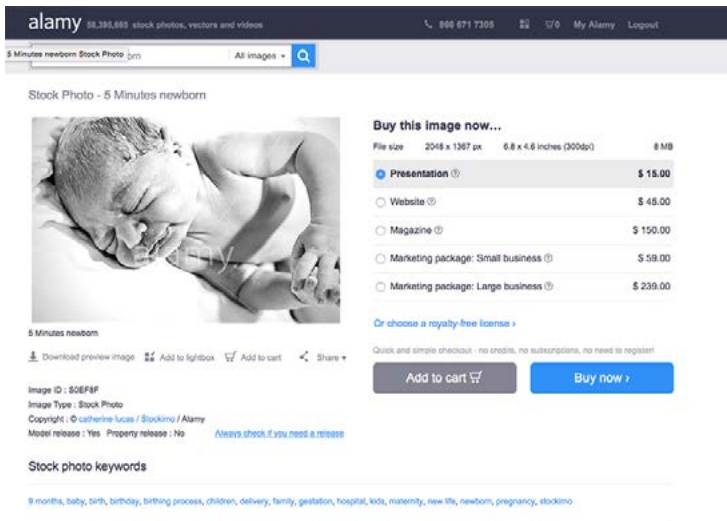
alamy 58,395,665 stock photos, vectors and videos

866 671 7305 0 My Alamy Logout

5 Minutes newborn Stock Photo orn All images

Stock Photo - 5 Minutes newborn

alamy

5 Minutes newborn

Download preview image Add to lightbox Add to cart Share

Image ID : S0EF8F
Image Type : Stock Photo
Copyright : © catherine lucas / Stockimo / Alamy
Model release : Yes Property release : No Always check if you need a release

Buy this image now...

File size 2048 x 1367 px 6.8 x 4.6 inches (300dpi) 8 MB

| | |
|---|---|
| Presentation | $ 15.00 |
| Website | $ 45.00 |
| Magazine | $ 150.00 |
| Marketing package: Small business | $ 59.00 |
| Marketing package: Large business | $ 239.00 |

Or choose a royalty-free license ›

Quick and simple checkout - no credits, no subscriptions, no need to register!

Add to cart

Buy now ›

Stock photo keywords

9 months, baby, birth, birthday, birthing process, children, delivery, family, gestation, hospital, kids, maternity, new life, newborn, pregnancy, stockimo